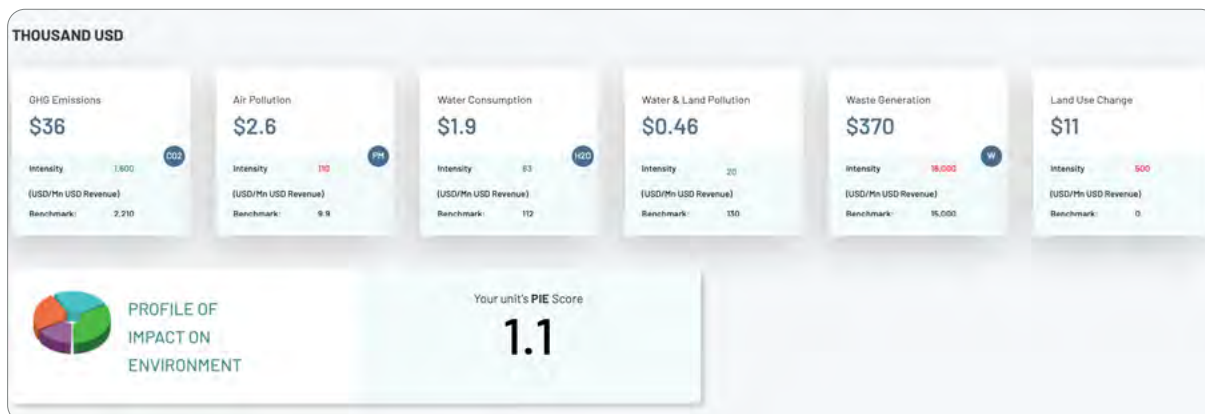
THOUSAND USD

GHG Emissions
$36
CO2
Intensity 1,600
(USD/Mn USD Revenue)
Benchmark: 2,210

Air Pollution
$2.6
PM
Intensity 110
(USD/Mn USD Revenue)
Benchmark: 9.9

Water Consumption
$1.9
H2O
Intensity 83
(USD/Mn USD Revenue)
Benchmark: 112

Water & Land Pollution
$0.46
Intensity 20
(USD/Mn USD Revenue)
Benchmark: 130

Waste Generation
$370
W
Intensity 18,000
(USD/Mn USD Revenue)
Benchmark: 15,000

Land Use Change
$11
Intensity 500
(USD/Mn USD Revenue)
Benchmark: 0

PROFILE OF IMPACT ON ENVIRONMENT

Your unit's PIE Score
1.1